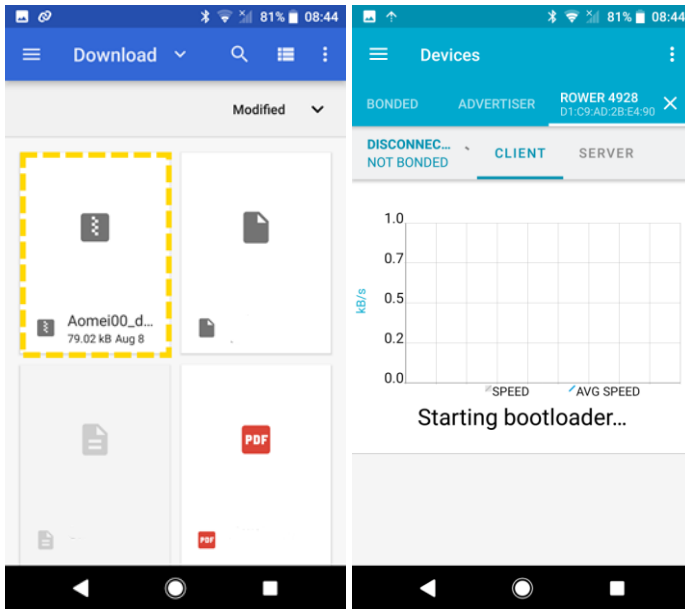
81% 08:44

Download

Modified

Aomei00_d...
79.02 kB Aug 8

PDF

PDF

81% 08:44

Devices

BONDED ADVERTISER ROWER 4928
D1:C9:AD:2B:E4:90

DISCONNEC...
NOT BONDED

CLIENT SERVER

1.0
0.7
0.5
0.2
0.0

kB/s

SPEED AVG SPEED

Starting bootloader...